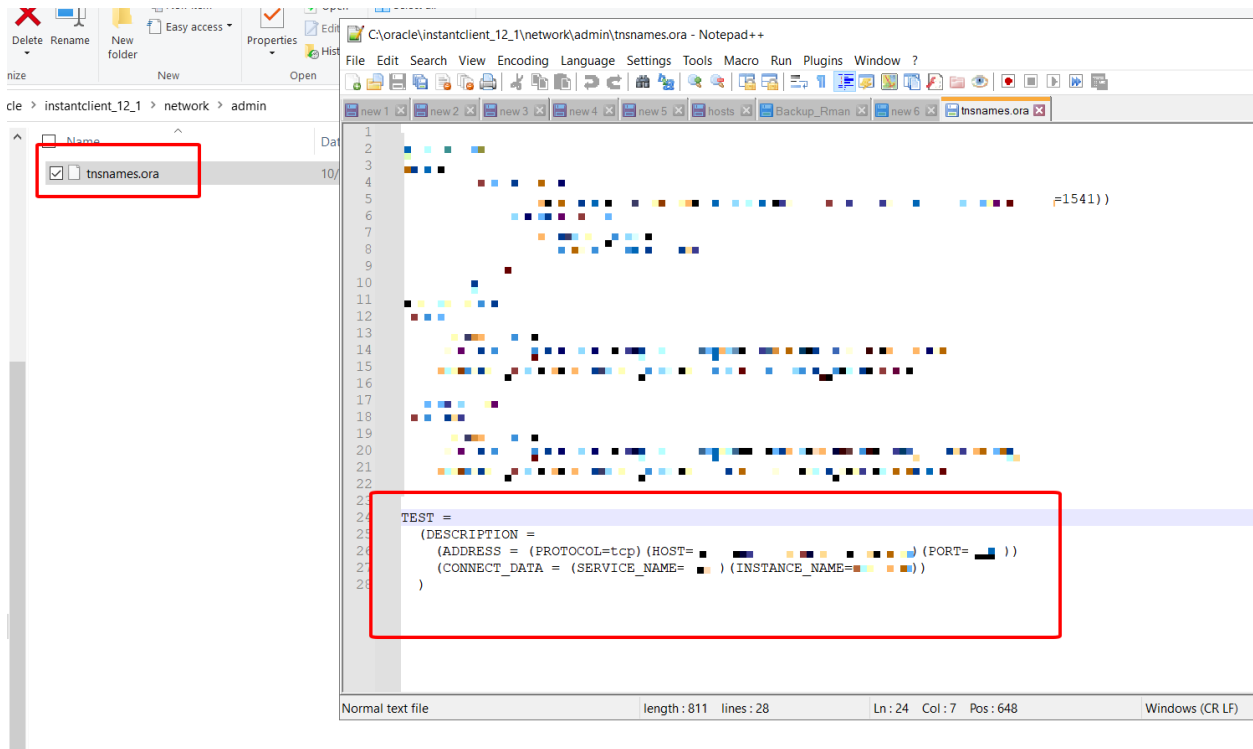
Delete Rename
New folder
Easy access
Properties
Edit
Hist
nize
New
Open

cle > instantclient_12_1 > network > admin
Name
Dat
tnsnames.ora
10/

C:\oracle\instantclient_12_1\network\admin\tnsnames.ora - Notepad++
File Edit Search View Encoding Language Settings Tools Macro Run Plugins Window ?
new 1 | new 2 | new 3 | new 4 | new 5 | hosts | Backup_Rman | new 6 | tnsnames.ora

1
2
3
4
5 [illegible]=1541))
6
7
8
9
10
11
12
13
14
15
16
17
18
19
20
21
22
23
24 TEST =
25 (DESCRIPTION =
26 (ADDRESS = (PROTOCOL=tcp)(HOST=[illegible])(PORT=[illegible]))
27 (CONNECT_DATA = (SERVICE_NAME=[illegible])(INSTANCE_NAME=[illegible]))
28 )

Normal text file length : 811 lines : 28 Ln : 24 Col : 7 Pos : 648 Windows (CR LF)